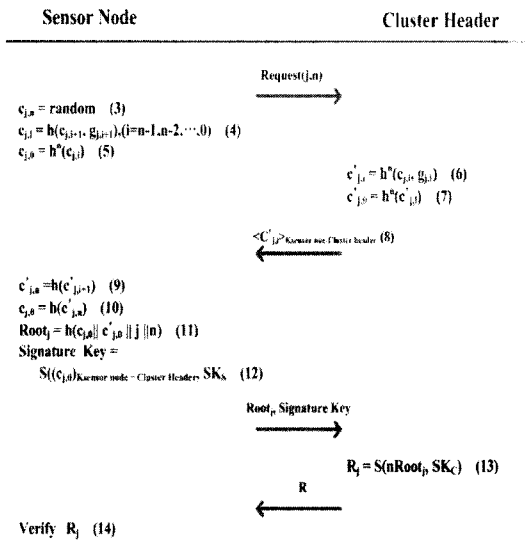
Sensor Node

Cluster Header

Request(j,n)

$c_{j,n}$ = random (3)

$c_{j,i} = h(c_{j,i+1}, g_{j,i+1}), (i=n-1, n-2, \cdots, 0)$ (4)

$c_{j,0} = h^n(c_{j,i})$ (5)

$c'_{j,i} = h^n(c_{j,i}, g_{j,i})$ (6)

$c'_{j,0} = h^n(c'_{j,i})$ (7)

$<C'_{j,i}>_{K_{sensor\ node\ Cluster\ header}}$ (8)

$c'_{j,n} = h(c'_{j,i-1})$ (9)

$c_{j,0} = h(c'_{j,n})$ (10)

$Root_j = h(c_{j,0} \| c'_{j,0} \| j \| n)$ (11)

Signature Key =

$S((c_{j,0})_{K_{sensor\ node - Cluster\ Header}}, SK_s)$ (12)

$Root_j$, Signature Key

$R_j = S(nRoot_j, SK_C)$ (13)

R

Verify $R_j$ (14)